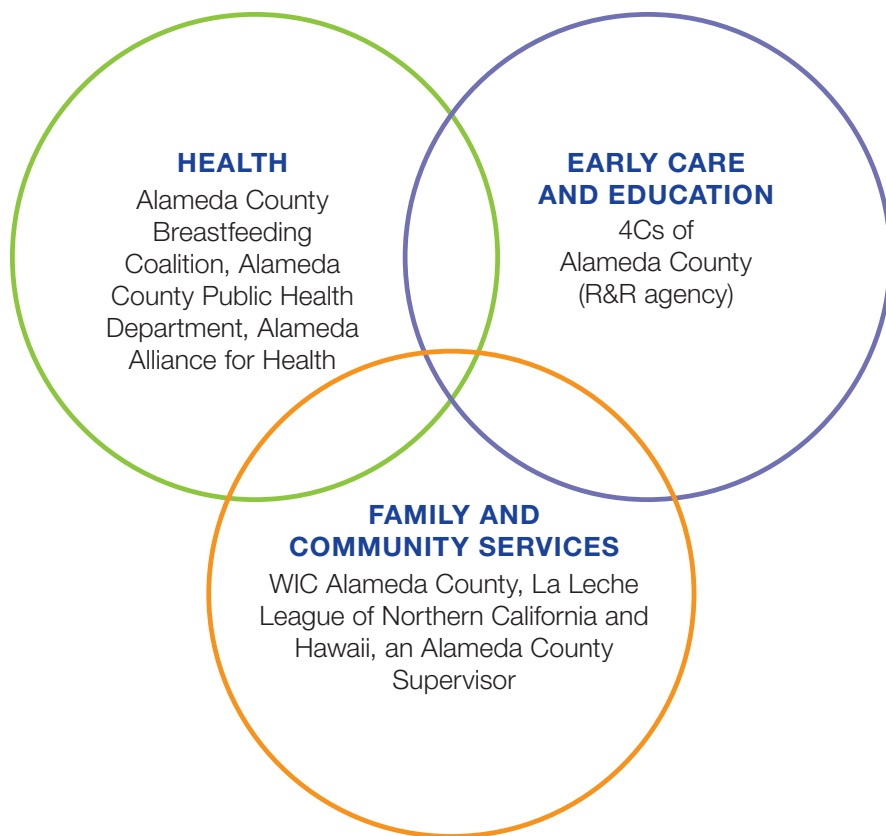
HEALTH
Alameda County Breastfeeding Coalition, Alameda County Public Health Department, Alameda Alliance for Health

EARLY CARE AND EDUCATION
4Cs of Alameda County (R&R agency)

FAMILY AND COMMUNITY SERVICES
WIC Alameda County, La Leche League of Northern California and Hawaii, an Alameda County Supervisor